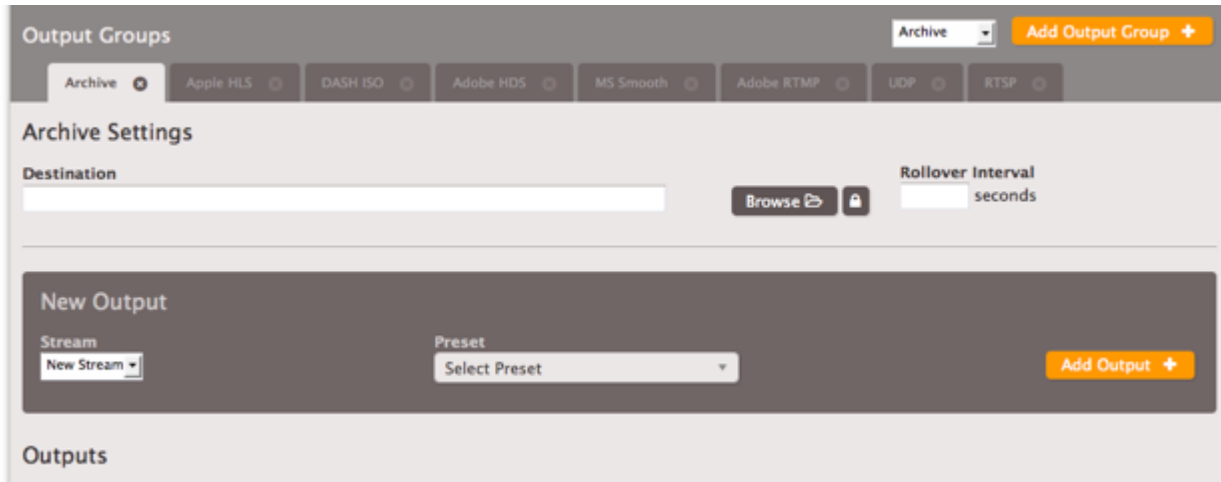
Output Groups

Archive

Add Output Group +

Archive

Apple HLS

DASH ISO

Adobe HDS

MS Smooth

Adobe RTMP

UDP

RTSP

Archive Settings

Destination

Browse

Rollover Interval

seconds

New Output

Stream

New Stream

Preset

Select Preset

Add Output +

Outputs